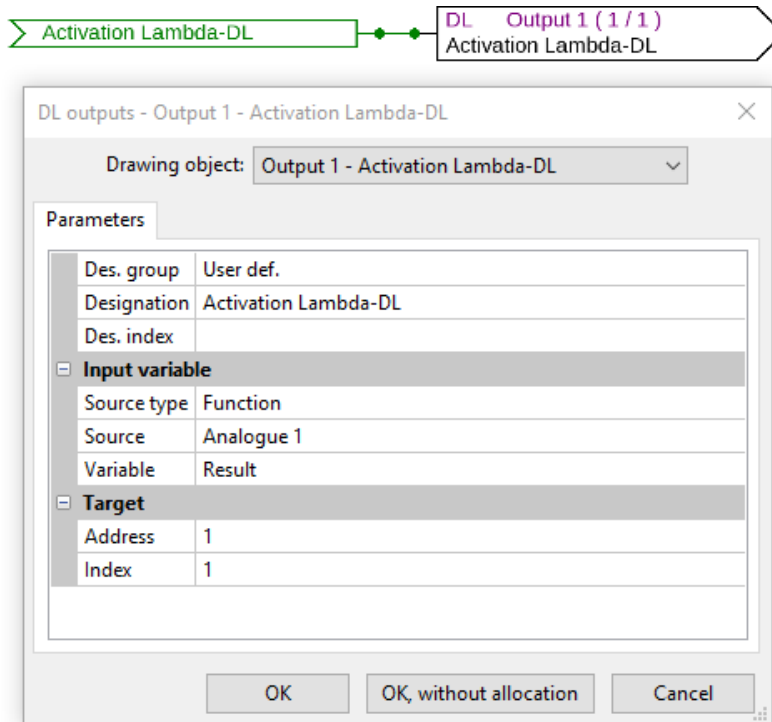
Activation Lambda-DL

DL Output 1 ( 1 / 1 )
Activation Lambda-DL

DL outputs - Output 1 - Activation Lambda-DL

Drawing object: Output 1 - Activation Lambda-DL

Parameters

| | |
|---|---|
| Des. group | User def. |
| Designation | Activation Lambda-DL |
| Des. index | |
| **Input variable** | |
| Source type | Function |
| Source | Analogue 1 |
| Variable | Result |
| **Target** | |
| Address | 1 |
| Index | 1 |

OK
OK, without allocation
Cancel